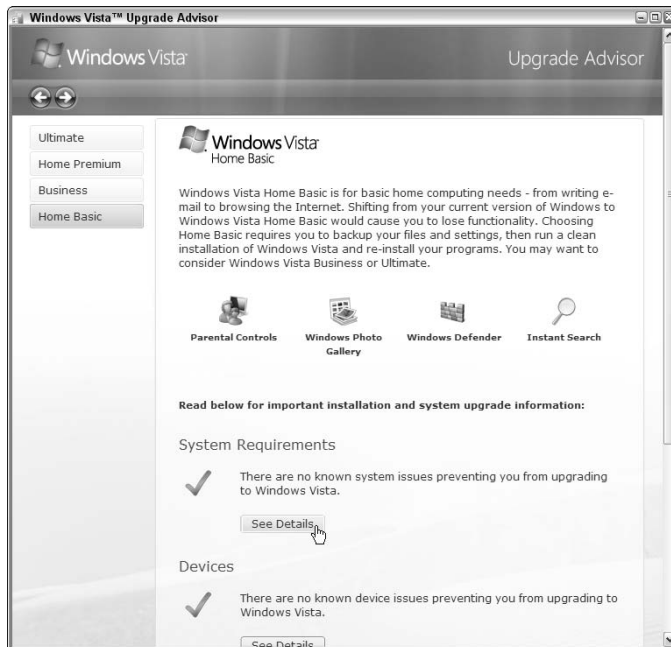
Windows Vista™ Upgrade Advisor

Windows Vista

Upgrade Advisor

Ultimate

Home Premium

Business

Home Basic

Windows Vista

Home Basic

Windows Vista Home Basic is for basic home computing needs - from writing e-mail to browsing the Internet. Shifting from your current version of Windows to Windows Vista Home Basic would cause you to lose functionality. Choosing Home Basic requires you to backup your files and settings, then run a clean installation of Windows Vista and re-install your programs. You may want to consider Windows Vista Business or Ultimate.

Parental Controls

Windows Photo Gallery

Windows Defender

Instant Search

Read below for important installation and system upgrade information:

System Requirements

There are no known system issues preventing you from upgrading to Windows Vista.

See Details

Devices

There are no known device issues preventing you from upgrading to Windows Vista.

See Details